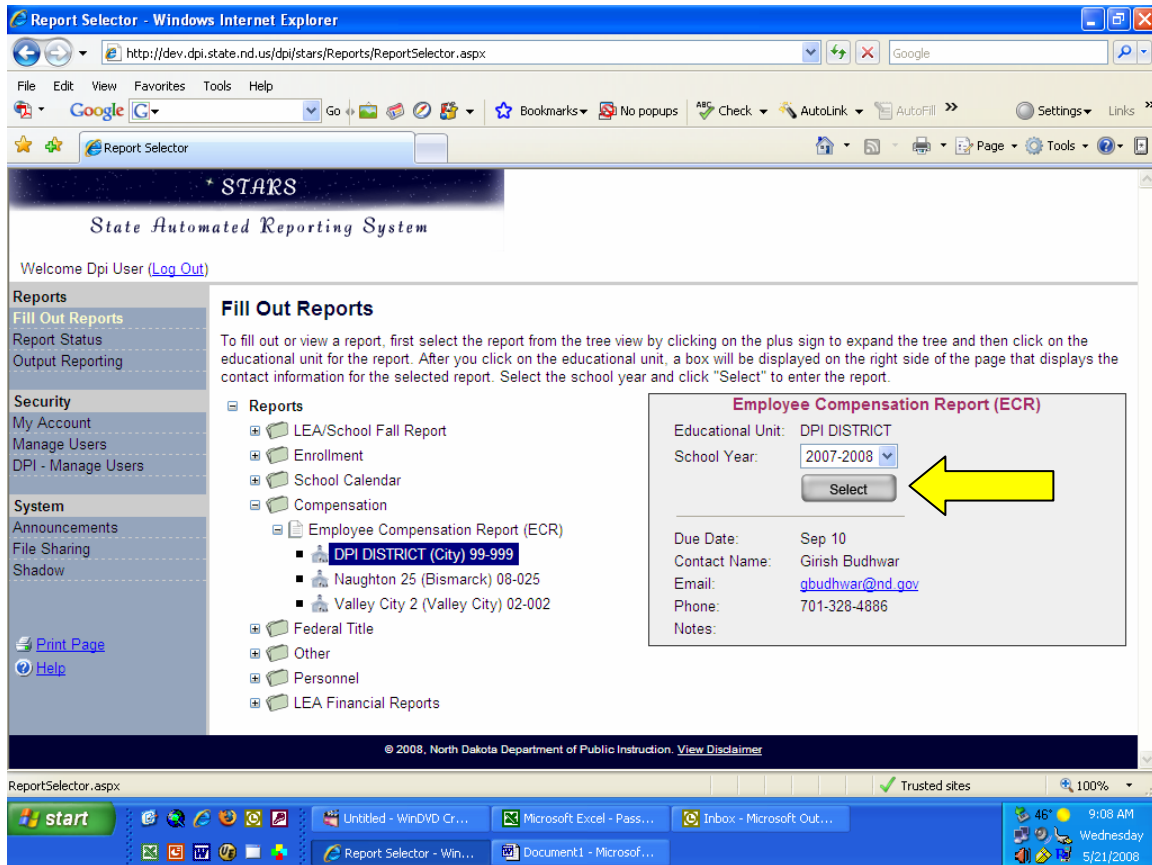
Report Selector - Windows Internet Explorer

http://dev.dpi.state.nd.us/dpi/stars/Reports/ReportSelector.aspx

Google

File Edit View Favorites Tools Help

Google G Go Bookmarks No popups Check AutoLink AutoFill Settings Links

Report Selector

Page Tools

* STARS

State Automated Reporting System

Welcome Dpi User (Log Out)

Reports
Fill Out Reports
Report Status
Output Reporting

Security
My Account
Manage Users
DPI - Manage Users

System
Announcements
File Sharing
Shadow

Print Page
Help

Fill Out Reports

To fill out or view a report, first select the report from the tree view by clicking on the plus sign to expand the tree and then click on the educational unit for the report. After you click on the educational unit, a box will be displayed on the right side of the page that displays the contact information for the selected report. Select the school year and click "Select" to enter the report.

Reports
LEA/School Fall Report
Enrollment
School Calendar
Compensation
Employee Compensation Report (ECR)
DPI DISTRICT (City) 99-999
Naughton 25 (Bismarck) 08-025
Valley City 2 (Valley City) 02-002
Federal Title
Other
Personnel
LEA Financial Reports

Employee Compensation Report (ECR)

Educational Unit: DPI DISTRICT
School Year: 2007-2008
Select

Due Date: Sep 10
Contact Name: Girish Budhwar
Email: gbudhwar@nd.gov
Phone: 701-328-4886
Notes:

© 2008, North Dakota Department of Public Instruction. View Disclaimer

ReportSelector.aspx

Trusted sites

100%

start

Untitled - WinDVD Cr...

Microsoft Excel - Pass...

Inbox - Microsoft Out...

Report Selector - Win...

Document1 - Microsof...

46°

9:08 AM
Wednesday
5/21/2008